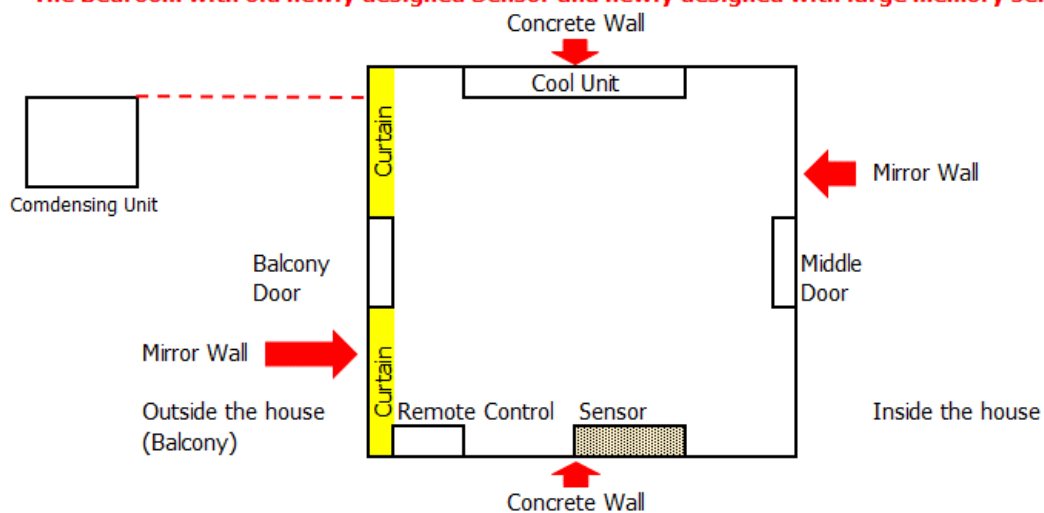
The Bedroom with old newly designed Sensor and newly designed with large Memory se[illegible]

Concrete Wall

Cool Unit

Curtain

Comdensing Unit

Mirror Wall

Balcony Door

Middle Door

Mirror Wall

Curtain

Outside the house (Balcony)

Remote Control

Sensor

Inside the house

Concrete Wall